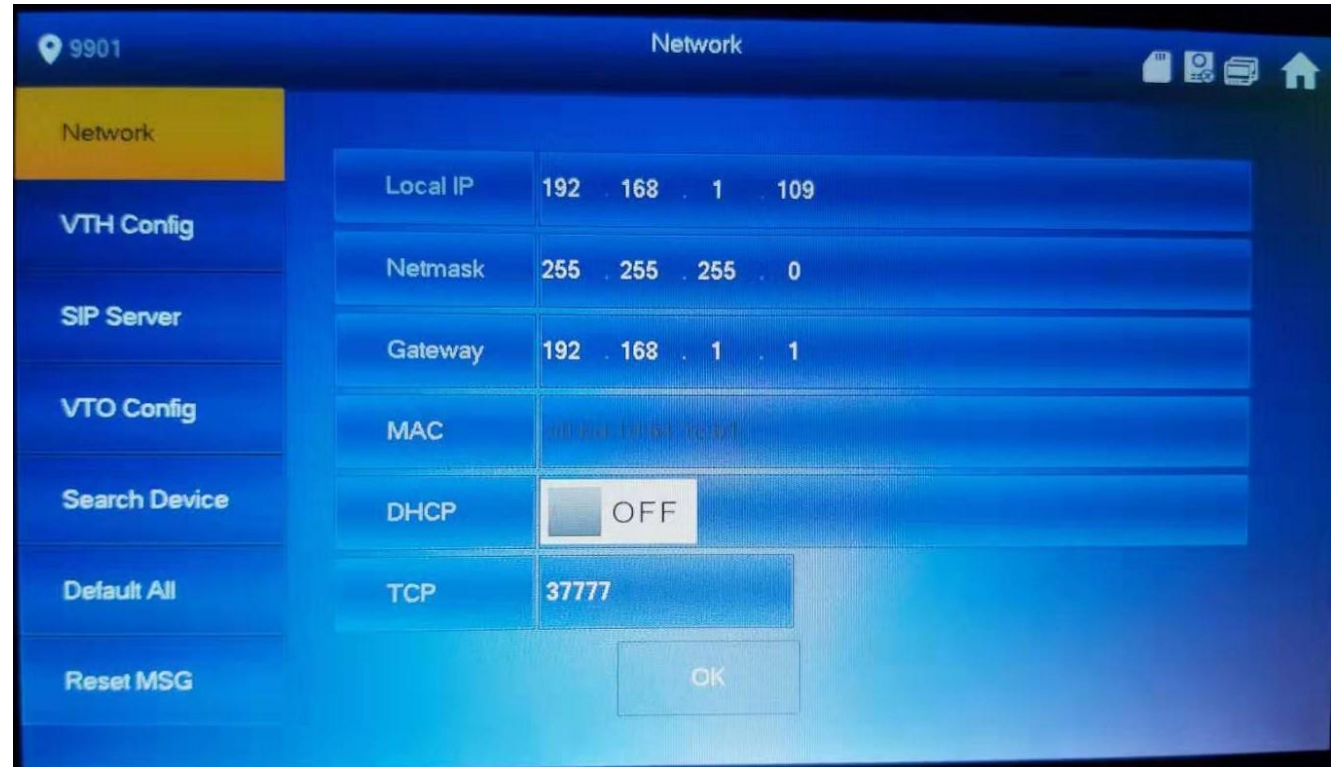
9901

Network

Network
VTH Config
SIP Server
VTO Config
Search Device
Default All
Reset MSG

Local IP 192 . 168 . 1 . 109
Netmask 255 . 255 . 255 . 0
Gateway 192 . 168 . 1 . 1
MAC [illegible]
DHCP OFF
TCP 37777

OK